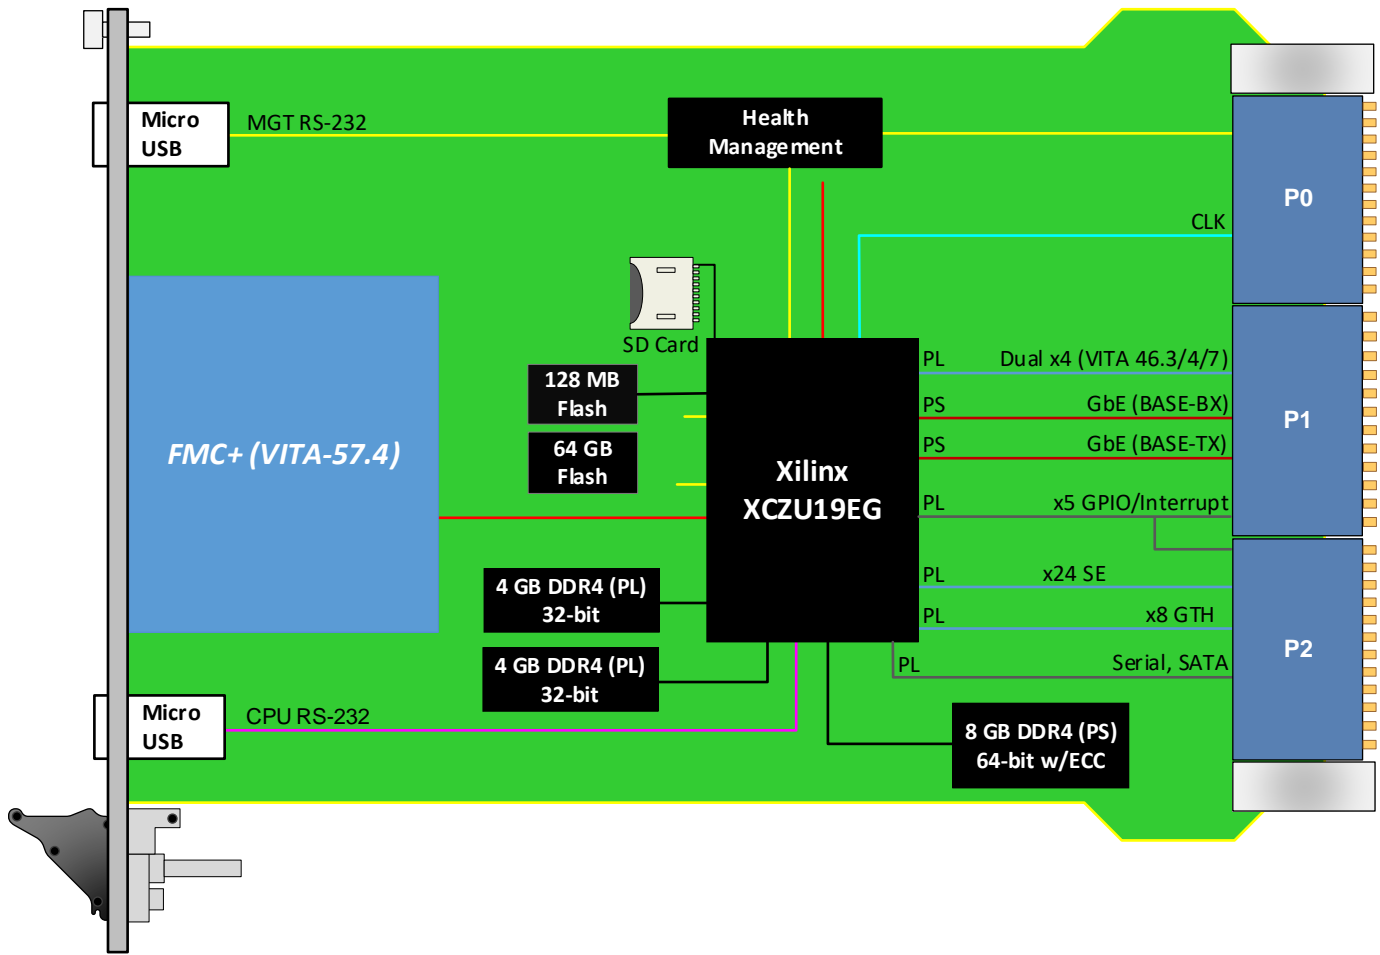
Micro USB

MGT RS-232

Health Management

P0

CLK

SD Card

128 MB Flash

64 GB Flash

FMC+ (VITA-57.4)

Xilinx XCZU19EG

PL Dual x4 (VITA 46.3/4/7)

PS GbE (BASE-BX)

PS GbE (BASE-TX)

PL x5 GPIO/Interrupt

P1

PL x24 SE

PL x8 GTH

PL Serial, SATA

P2

4 GB DDR4 (PL) 32-bit

4 GB DDR4 (PL) 32-bit

Micro USB

CPU RS-232

8 GB DDR4 (PS) 64-bit w/ECC